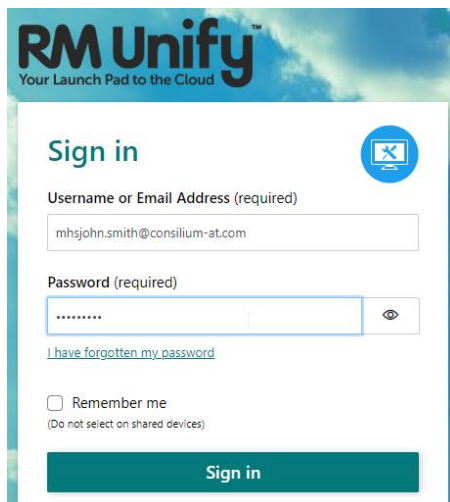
RM Unify™
Your Launch Pad to the Cloud

Sign in

Username or Email Address (required)

mhsjohn.smith@consilium-at.com

Password (required)

•••••••••

I have forgotten my password

Remember me
(Do not select on shared devices)

Sign in